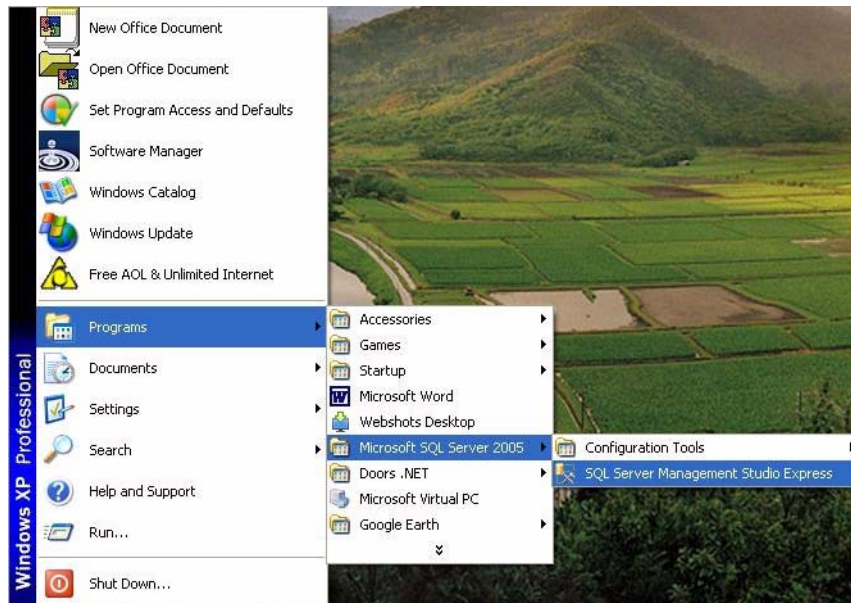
Windows XP Professional

New Office Document
Open Office Document
Set Program Access and Defaults
Software Manager
Windows Catalog
Windows Update
Free AOL & Unlimited Internet
Programs
Documents
Settings
Search
Help and Support
Run...
Shut Down...

Accessories
Games
Startup
Microsoft Word
Webshots Desktop
Microsoft SQL Server 2005
Doors .NET
Microsoft Virtual PC
Google Earth

Configuration Tools
SQL Server Management Studio Express